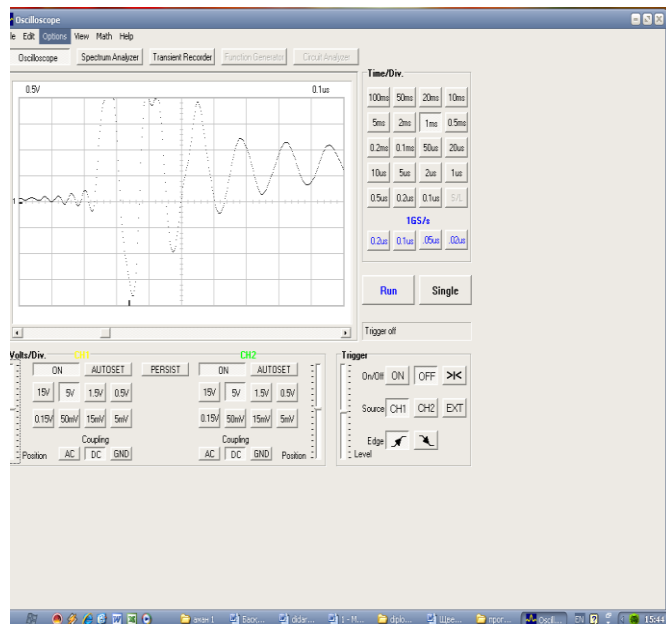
Oscilloscope

le Edit Options View Math Help

Oscilloscope Spectrum Analyzer Transient Recorder Function Generator Circuit Analyzer

0.5V

0.1us

Time/Div.

| 100ms | 50ms | 20ms | 10ms |
|---|---|---|---|
| 5ms | 2ms | 1ms | 0.5ms |
| 0.2ms | 0.1ms | 50us | 20us |
| 10us | 5us | 2us | 1us |
| 0.5us | 0.2us | 0.1us | S/L |

1GS/s

0.2us 0.1us .05us .02us

Run Single

Trigger off

Volts/Div.

CH1

ON AUTOSET PERSIST

15V 5V 1.5V 0.5V

0.15V 50mV 15mV 5mV

Coupling

Position AC DC GND

CH2

ON AUTOSET

15V 5V 1.5V 0.5V

0.15V 50mV 15mV 5mV

Coupling

AC DC GND Position

Trigger

On/Off ON OFF

Source CH1 CH2 EXT

Edge

Level

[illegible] 1 Бас... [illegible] didar... 1 - M... diplo... Щзе... прог... Oscill... EN 15:44